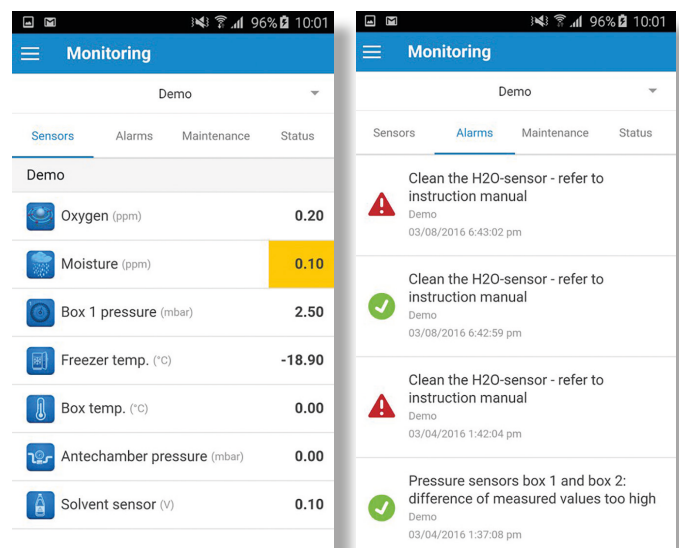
96% 10:01

Monitoring

Demo

Sensors Alarms Maintenance Status

Demo

Oxygen (ppm) 0.20

Moisture (ppm) 0.10

Box 1 pressure (mbar) 2.50

Freezer temp. (°C) -18.90

Box temp. (°C) 0.00

Antechamber pressure (mbar) 0.00

Solvent sensor (V) 0.10

96% 10:01

Monitoring

Demo

Sensors Alarms Maintenance Status

Clean the H2O-sensor - refer to instruction manual
Demo
03/08/2016 6:43:02 pm

Clean the H2O-sensor - refer to instruction manual
Demo
03/08/2016 6:42:59 pm

Clean the H2O-sensor - refer to instruction manual
Demo
03/04/2016 1:42:04 pm

Pressure sensors box 1 and box 2: difference of measured values too high
Demo
03/04/2016 1:37:08 pm